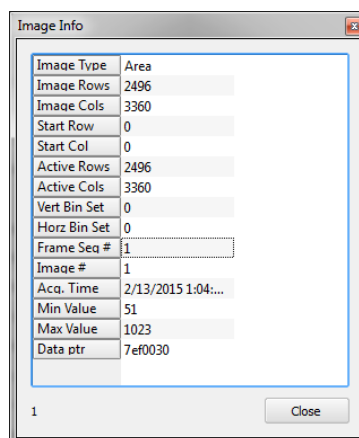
Image Info

| Image Type | Area |
|---|---|
| Image Rows | 2496 |
| Image Cols | 3360 |
| Start Row | 0 |
| Start Col | 0 |
| Active Rows | 2496 |
| Active Cols | 3360 |
| Vert Bin Set | 0 |
| Horz Bin Set | 0 |
| Frame Seq # | 1 |
| Image # | 1 |
| Acq. Time | 2/13/2015 1:04:... |
| Min Value | 51 |
| Max Value | 1023 |
| Data ptr | 7ef0030 |

1

Close